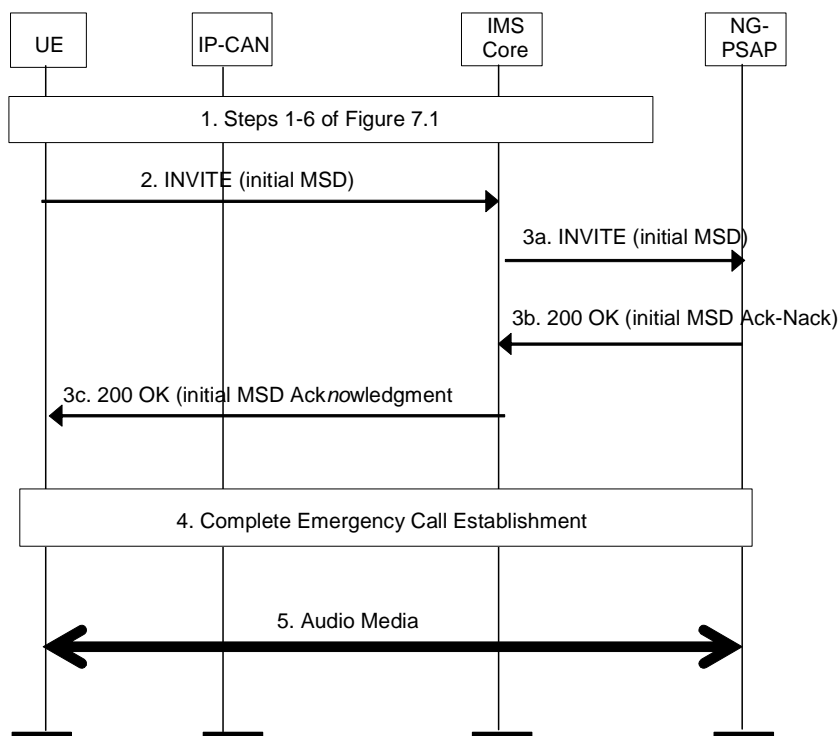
UE

IP-CAN

IMS Core

NG-PSAP

1. Steps 1-6 of Figure 7.1

2. INVITE (initial MSD)

3a. INVITE (initial MSD)

3b. 200 OK (initial MSD Ack-Nack)

3c. 200 OK (initial MSD Acknowledgment

4. Complete Emergency Call Establishment

5. Audio Media